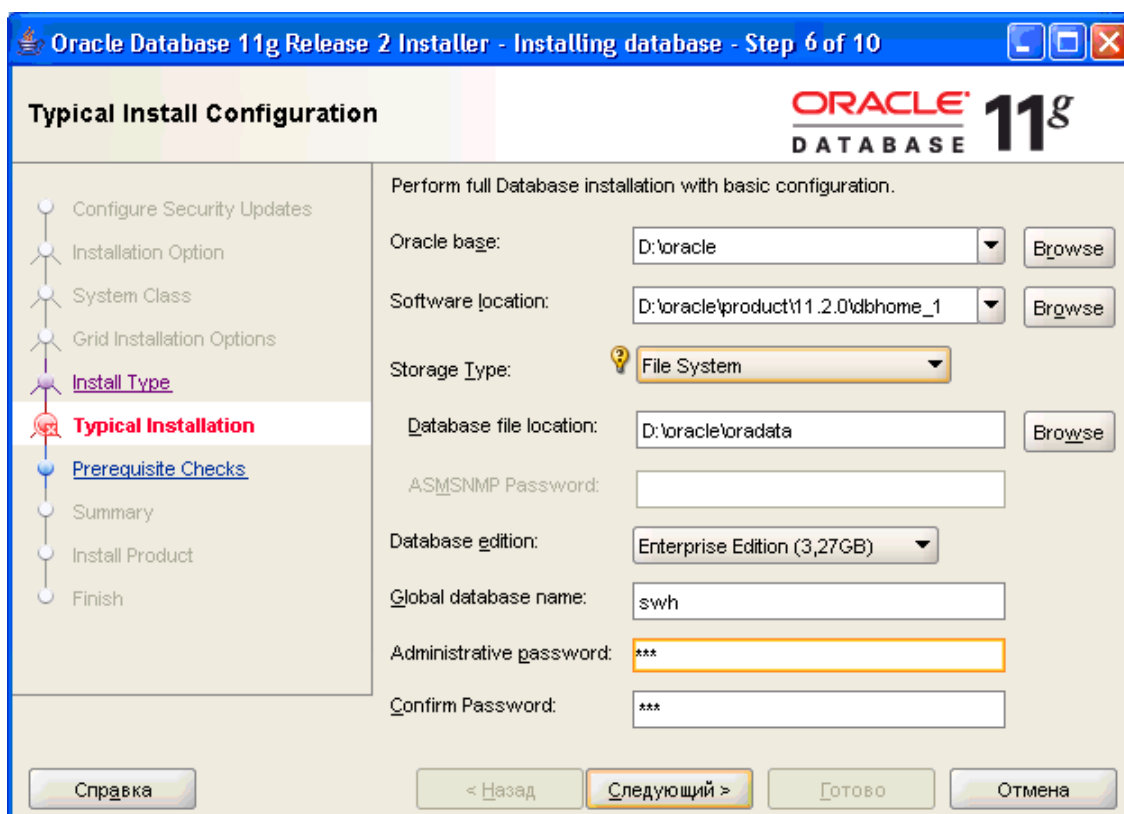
Oracle Database 11g Release 2 Installer - Installing database - Step 6 of 10

Typical Install Configuration

ORACLE DATABASE 11g

Configure Security Updates
Installation Option
System Class
Grid Installation Options
Install Type
Typical Installation
Prerequisite Checks
Summary
Install Product
Finish

Perform full Database installation with basic configuration.

Oracle base: D:\oracle Browse

Software location: D:\oracle\product\11.2.0\dbhome_1 Browse

Storage Type: File System

Database file location: D:\oracle\oradata Browse

ASMSNMP Password:

Database edition: Enterprise Edition (3,27GB)

Global database name: swh

Administrative password: ***

Confirm Password: ***

Справка

< Назад

Следующий >

Готово

Отмена